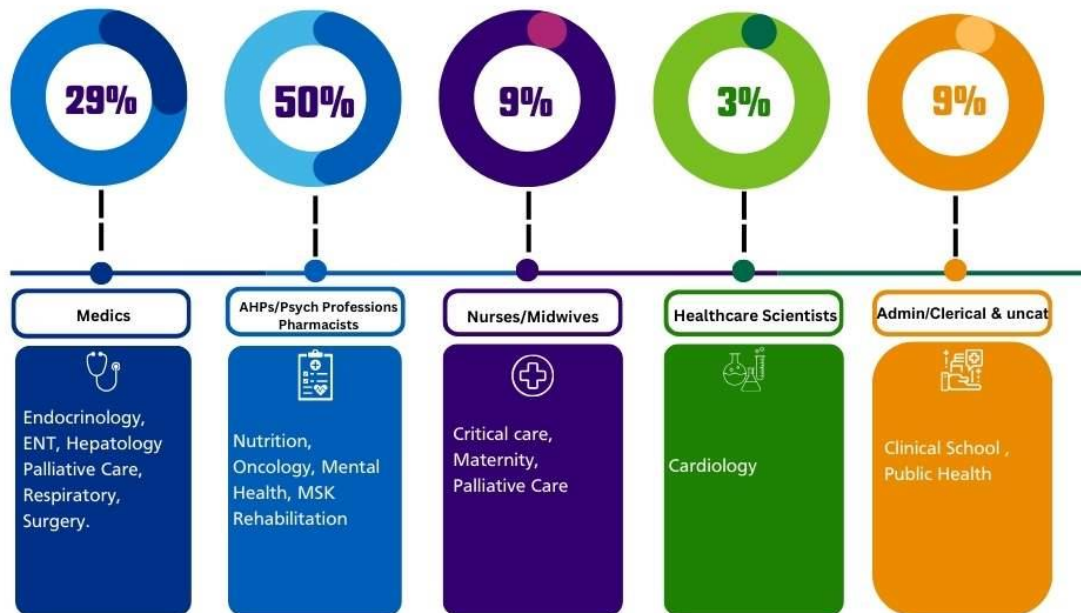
29%

50%

9%

3%

9%

Medics

AHPs/Psych Professions Pharmacists

Nurses/Midwives

Healthcare Scientists

Admin/Clerical & uncat

Endocrinology, ENT, Hepatology Palliative Care, Respiratory, Surgery.

Nutrition, Oncology, Mental Health, MSK Rehabilitation

Critical care, Maternity, Palliative Care

Cardiology

Clinical School , Public Health